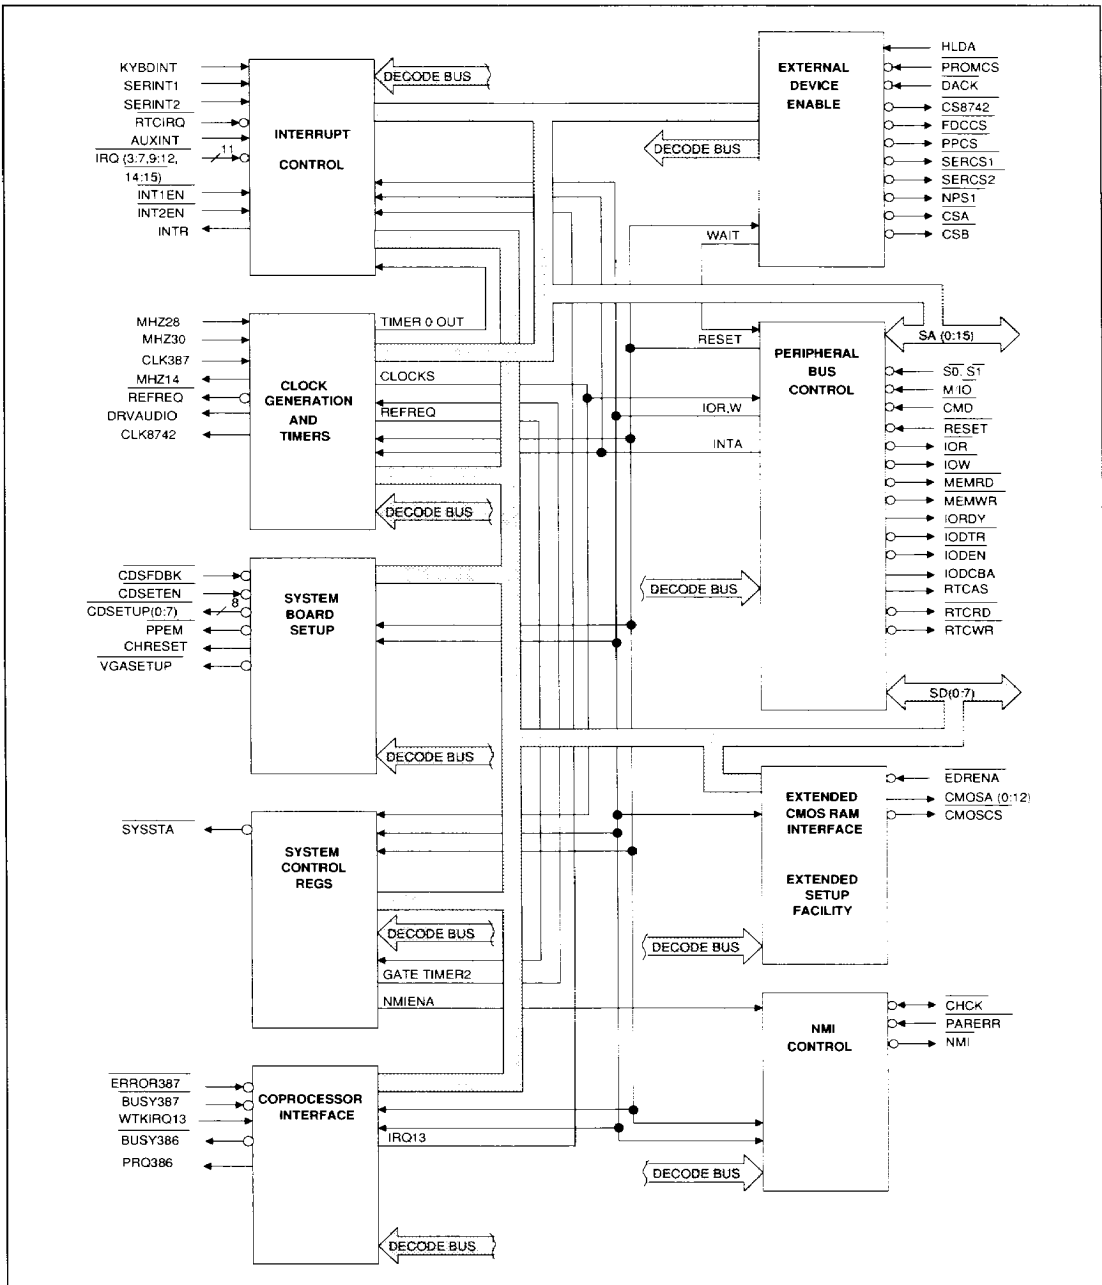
KYBDINT
SERINT1
SERINT2
RTCIRQ
AUXINT
IRQ (3:7,9:12, 14:15)
11
INT1EN
INT2EN
INTR

INTERRUPT CONTROL

DECODE BUS

EXTERNAL DEVICE ENABLE

HLDA
PROMCS
DACK
CS8742
FDCCS
PPCS
SERCS1
SERCS2
NPS1
CSA
CSB

DECODE BUS
WAIT

MHZ28
MHZ30
CLK387
MHZ14
REFREQ
DRVAUDIO
CLK8742

CLOCK GENERATION AND TIMERS

TIMER 0 OUT
CLOCKS
REFREQ
DECODE BUS

RESET
IOR,W
INTA

PERIPHERAL BUS CONTROL

SA (0:15)
S0, S1
M/IO
CMD
RESET
IOR
IOW
MEMRD
MEMWR
IORDY
IODTR
IODEN
IODCBA
RTCAS
RTCRD
RTCWR

DECODE BUS

CDSFDBK
CDSETEN
CDSETUP(0:7)
8
PPEM
CHRESET
VGASETUP

SYSTEM BOARD SETUP

DECODE BUS

SD(0:7)

EXTENDED CMOS RAM INTERFACE

EXTENDED SETUP FACILITY

EDRENA
CMOSA (0:12)
CMOSCS

SYSSTA

SYSTEM CONTROL REGS

DECODE BUS
GATE TIMER2
NMIENA

DECODE BUS

NMI CONTROL

CHCK
PARERR
NMI

ERROR387
BUSY387
WTKIRQ13
BUSY386
PRQ386

COPROCESSOR INTERFACE

IRQ13

DECODE BUS

DECODE BUS